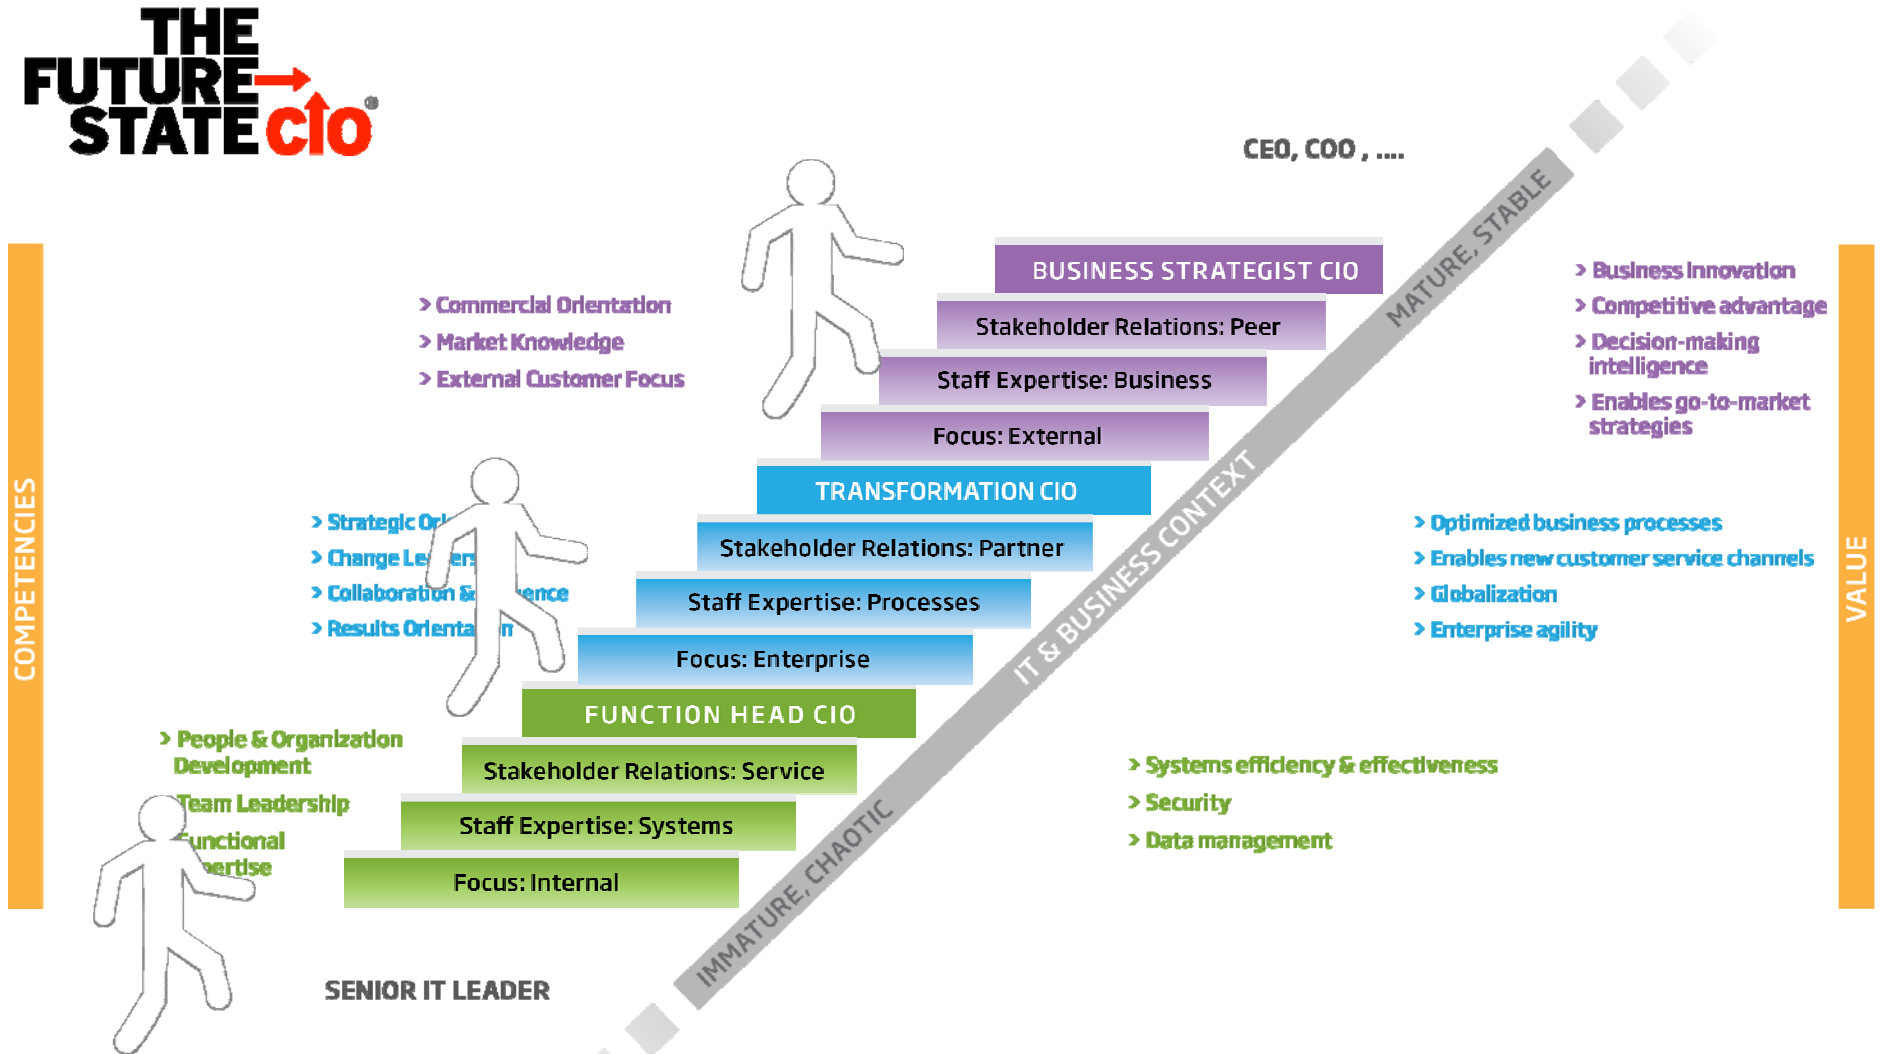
THE FUTURE STATE CIO®

CEO, COO , ....

COMPETENCIES

› Commercial Orientation
› Market Knowledge
› External Customer Focus

BUSINESS STRATEGIST CIO
Stakeholder Relations: Peer
Staff Expertise: Business
Focus: External

› Business Innovation
› Competitive advantage
› Decision-making intelligence
› Enables go-to-market strategies

› Strategic Or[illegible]
› Change Le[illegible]ers
› Collaboration &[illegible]ence
› Results Orienta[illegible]n

TRANSFORMATION CIO
Stakeholder Relations: Partner
Staff Expertise: Processes
Focus: Enterprise

› Optimized business processes
› Enables new customer service channels
› Globalization
› Enterprise agility

› People & Organization Development
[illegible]Team Leadership
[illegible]unctional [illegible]ertise

FUNCTION HEAD CIO
Stakeholder Relations: Service
Staff Expertise: Systems
Focus: Internal

› Systems efficiency & effectiveness
› Security
› Data management

MATURE, STABLE
IT & BUSINESS CONTEXT
IMMATURE, CHAOTIC

VALUE

SENIOR IT LEADER